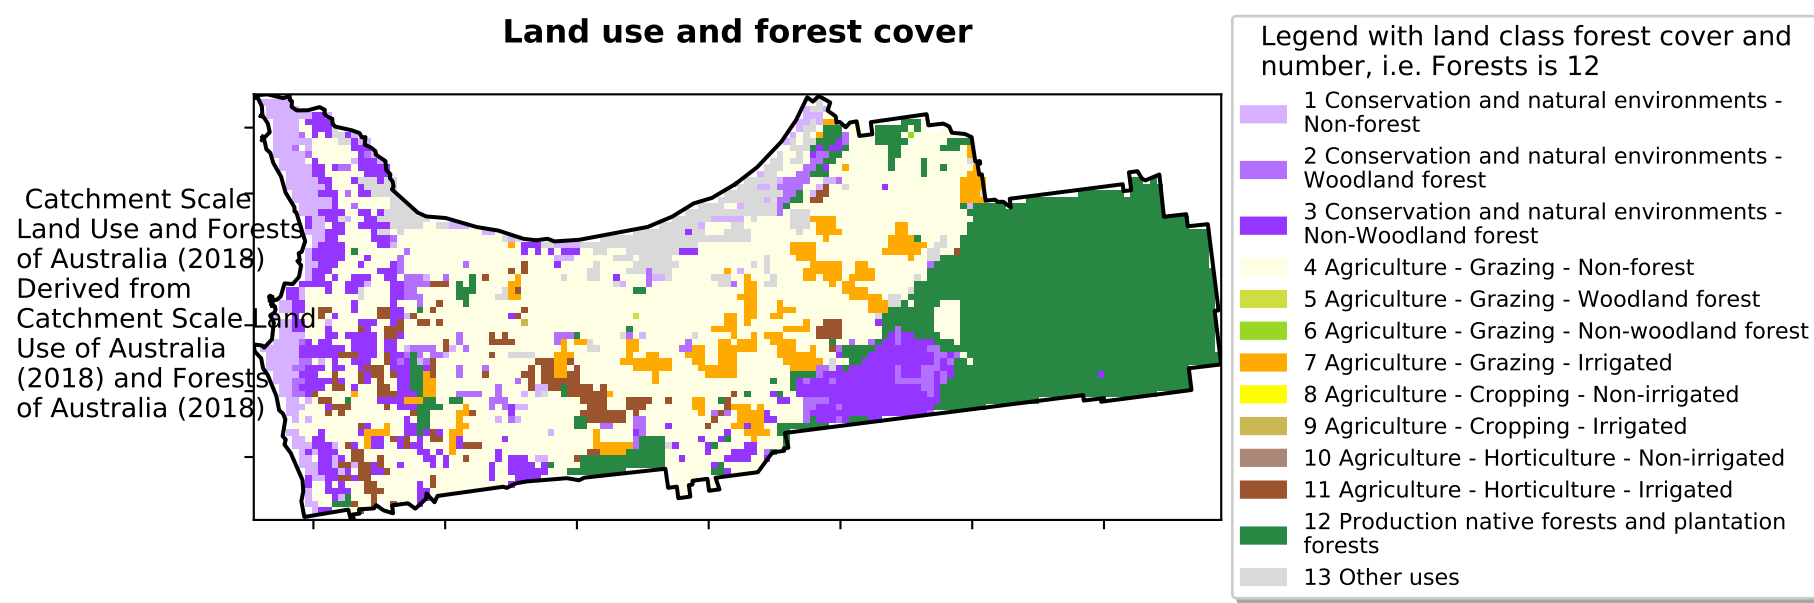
Land use and forest cover

Catchment Scale Land Use and Forests of Australia (2018) Derived from Catchment Scale Land Use of Australia (2018) and Forests of Australia (2018)

Legend with land class forest cover and number, i.e. Forests is 12

1 Conservation and natural environments - Non-forest
2 Conservation and natural environments - Woodland forest
3 Conservation and natural environments - Non-Woodland forest
4 Agriculture - Grazing - Non-forest
5 Agriculture - Grazing - Woodland forest
6 Agriculture - Grazing - Non-woodland forest
7 Agriculture - Grazing - Irrigated
8 Agriculture - Cropping - Non-irrigated
9 Agriculture - Cropping - Irrigated
10 Agriculture - Horticulture - Non-irrigated
11 Agriculture - Horticulture - Irrigated
12 Production native forests and plantation forests
13 Other uses